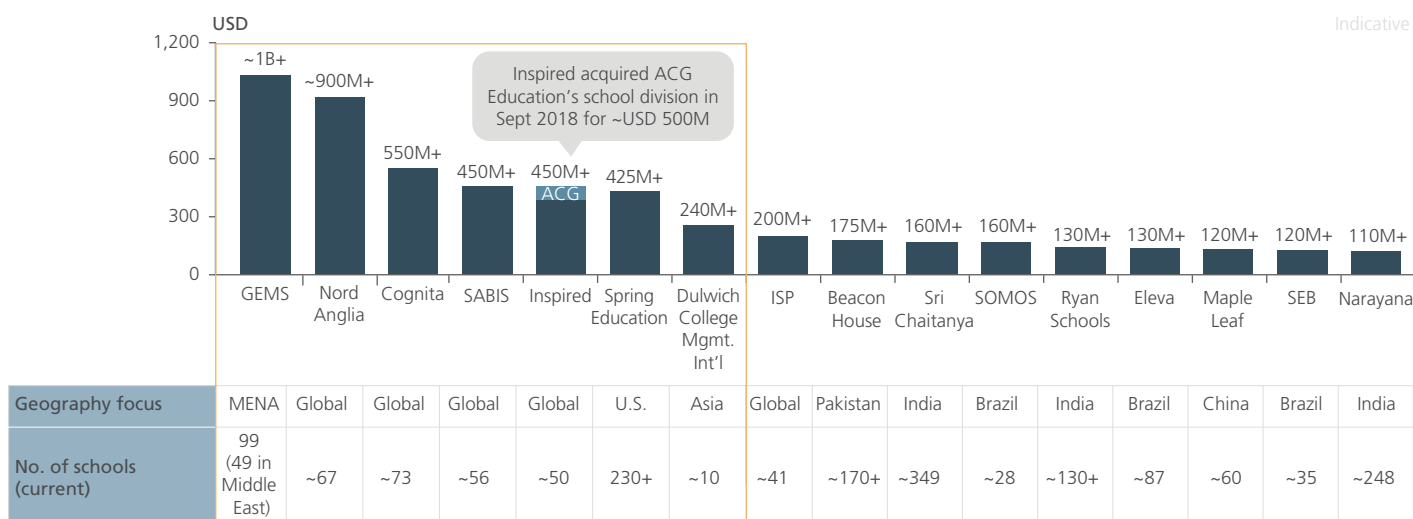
USD

Indicative

1,200
900
600
300
0

~1B+
~900M+
550M+
450M+
450M+
ACG
425M+
240M+
200M+
175M+
160M+
160M+
130M+
130M+
120M+
120M+
110M+

Inspired acquired ACG Education's school division in Sept 2018 for ~USD 500M

GEMS
Nord Anglia
Cognita
SABIS
Inspired
Spring Education
Dulwich College Mgmt. Int'l
ISP
Beacon House
Sri Chaitanya
SOMOS
Ryan Schools
Eleva
Maple Leaf
SEB
Narayana

| Geography focus | MENA | Global | Global | Global | Global | U.S. | Asia | Global | Pakistan | India | Brazil | India | Brazil | China | Brazil | India |
|---|---|---|---|---|---|---|---|---|---|---|---|---|---|---|---|---|
| No. of schools (current) | 99 (49 in Middle East) | ~67 | ~73 | ~56 | ~50 | 230+ | ~10 | ~41 | ~170+ | ~349 | ~28 | ~130+ | ~87 | ~60 | ~35 | ~248 |